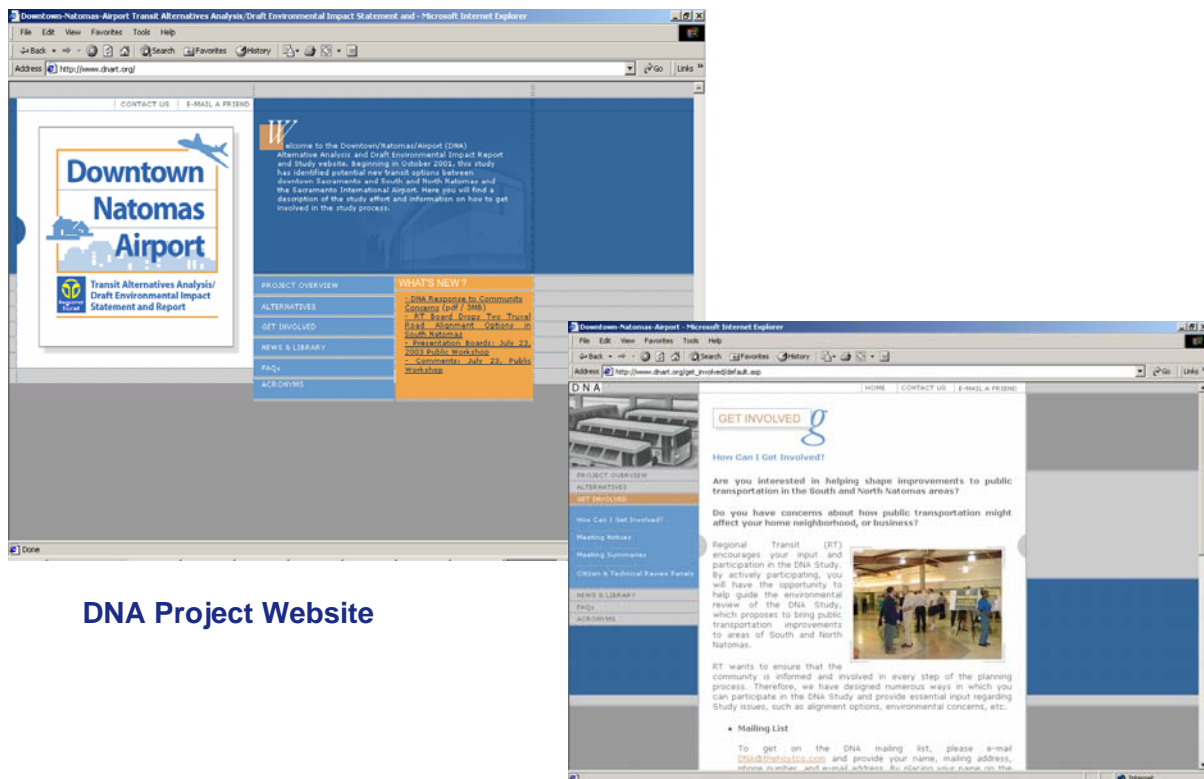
Downtown-Natomas-Airport Transit Alternatives Analysis/Draft Environmental Impact Statement and - Microsoft Internet Explorer

File Edit View Favorites Tools Help

Back Search Favorites History

Address http://www.dnart.org/ Go Links

CONTACT US E-MAIL A FRIEND

Downtown Natomas Airport

Transit Alternatives Analysis/ Draft Environmental Impact Statement and Report

W elcome to the Downtown/Natomas/Airport (DNA) Alternative Analysis and Draft Environmental Impact Report and Study website. Beginning in October 2001, this study has identified potential new transit options between downtown Sacramento and South and North Natomas and the Sacramento International Airport. Here you will find a description of the study effort and information on how to get involved in the study process.

PROJECT OVERVIEW
ALTERNATIVES
GET INVOLVED
NEWS & LIBRARY
FAQs
ACRONYMS

WHAT'S NEW ?

- DNA Response to Community Concerns (pdf / 3MB)
- RT Board Drops Two Truxel Road Alignment Options in South Natomas
- Presentation Boards: July 23, 2003 Public Workshop
- Comments: July 23, Public Workshop

Done

DNA Project Website

Downtown-Natomas-Airport - Microsoft Internet Explorer

File Edit View Favorites Tools Help

Back Search Favorites History

Address http://www.dnart.org/get_involved/default.asp Go Links

DNA

HOME CONTACT US E-MAIL A FRIEND

PROJECT OVERVIEW
ALTERNATIVES
GET INVOLVED

How Can I Get Involved?
Meeting Notices
Meeting Summaries
Citizen & Technical Review Panels

NEWS & LIBRARY
FAQs
ACRONYMS

GET INVOLVED g

How Can I Get Involved?

Are you interested in helping shape improvements to public transportation in the South and North Natomas areas?

Do you have concerns about how public transportation might affect your home neighborhood, or business?

Regional Transit (RT) encourages your input and participation in the DNA Study. By actively participating, you will have the opportunity to help guide the environmental review of the DNA Study, which proposes to bring public transportation improvements to areas of South and North Natomas.

RT wants to ensure that the community is informed and involved in every step of the planning process. Therefore, we have designed numerous ways in which you can participate in the DNA Study and provide essential input regarding Study issues, such as alignment options, environmental concerns, etc.

• Mailing List

To get on the DNA mailing list, please e-mail DNA@thehoytco.com and provide your name, mailing address, phone number, and e-mail address. By placing your name on the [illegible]

Internet